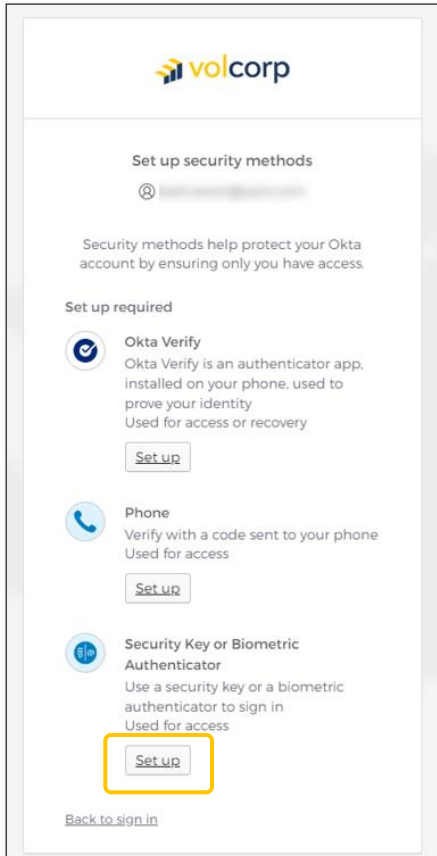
volcorp

Set up security methods

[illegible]

Security methods help protect your Okta account by ensuring only you have access.

Set up required

Okta Verify
Okta Verify is an authenticator app, installed on your phone, used to prove your identity
Used for access or recovery

Set up

Phone
Verify with a code sent to your phone
Used for access

Set up

Security Key or Biometric Authenticator
Use a security key or a biometric authenticator to sign in
Used for access

Set up

Back to sign in